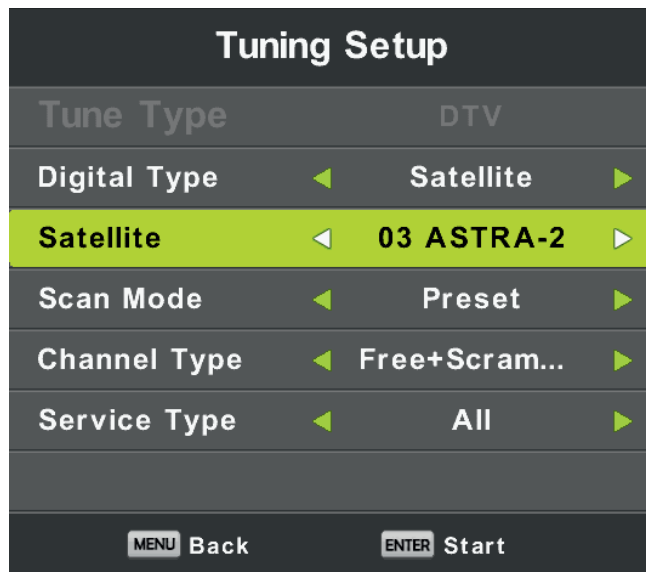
Tuning Setup

| | |
|---|---|
| Tune Type | DTV |
| Digital Type | ◀ Satellite ▶ |
| Satellite | ◁ 03 ASTRA-2 ▷ |
| Scan Mode | ◀ Preset ▶ |
| Channel Type | ◀ Free+Scram... ▶ |
| Service Type | ◀ All ▶ |

MENU Back ENTER Start